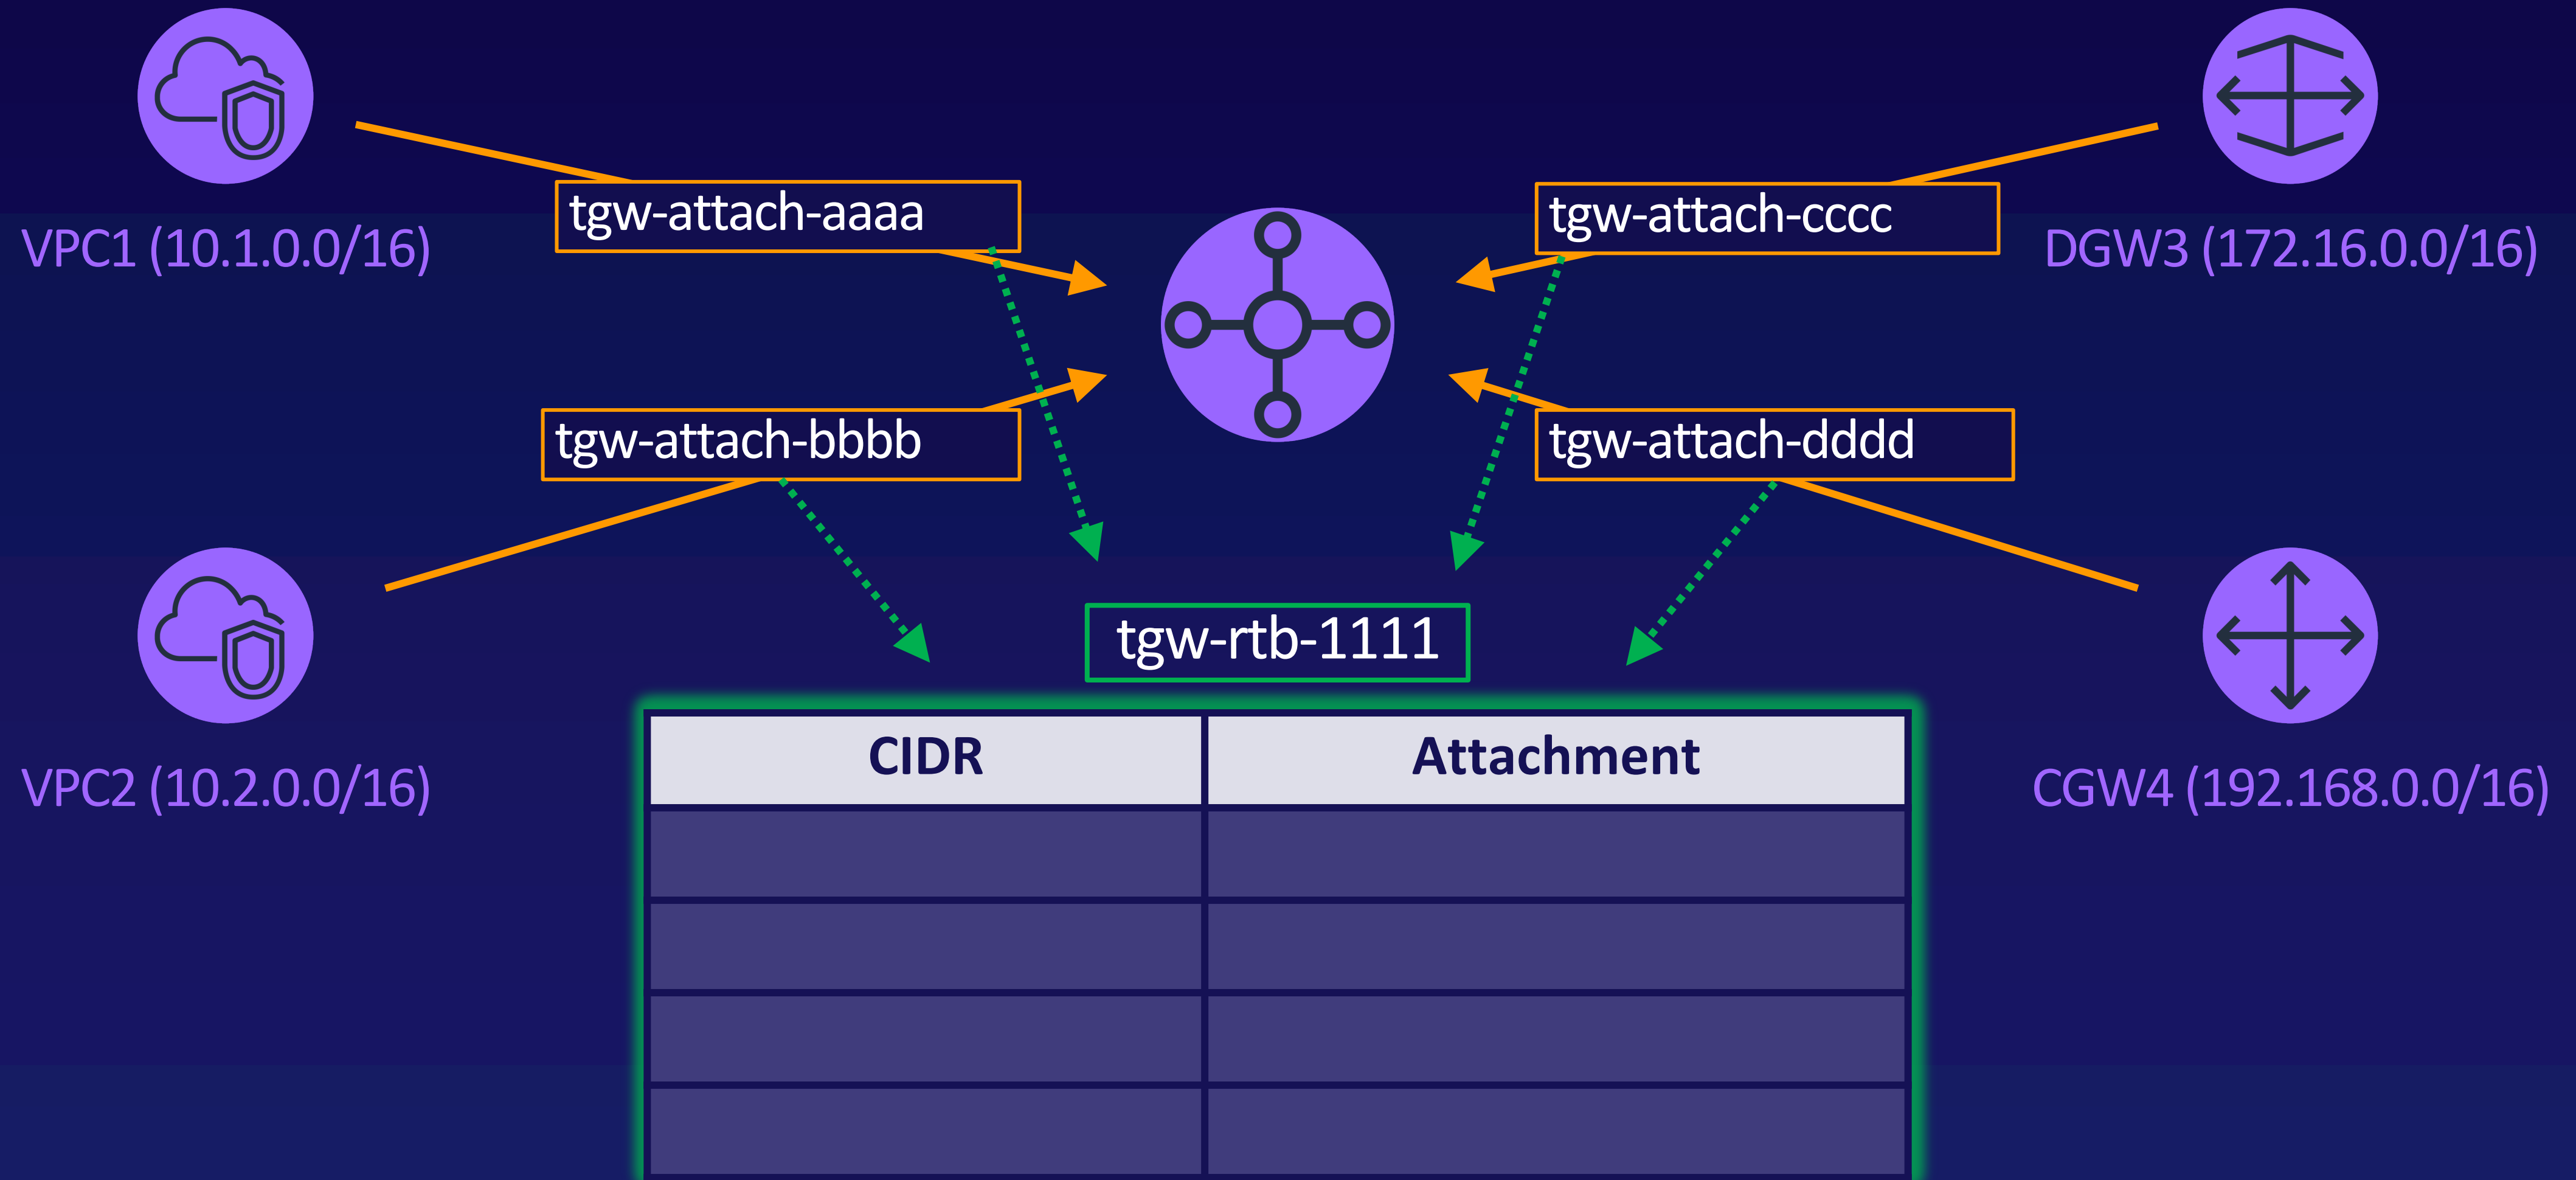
VPC1 (10.1.0.0/16)

tgw-attach-aaaa

tgw-attach-cccc

DGW3 (172.16.0.0/16)

tgw-attach-bbbb

tgw-attach-dddd

VPC2 (10.2.0.0/16)

tgw-rtb-1111

CGW4 (192.168.0.0/16)

| CIDR | Attachment |
|---|---|
| | |
| | |
| | |
| | |